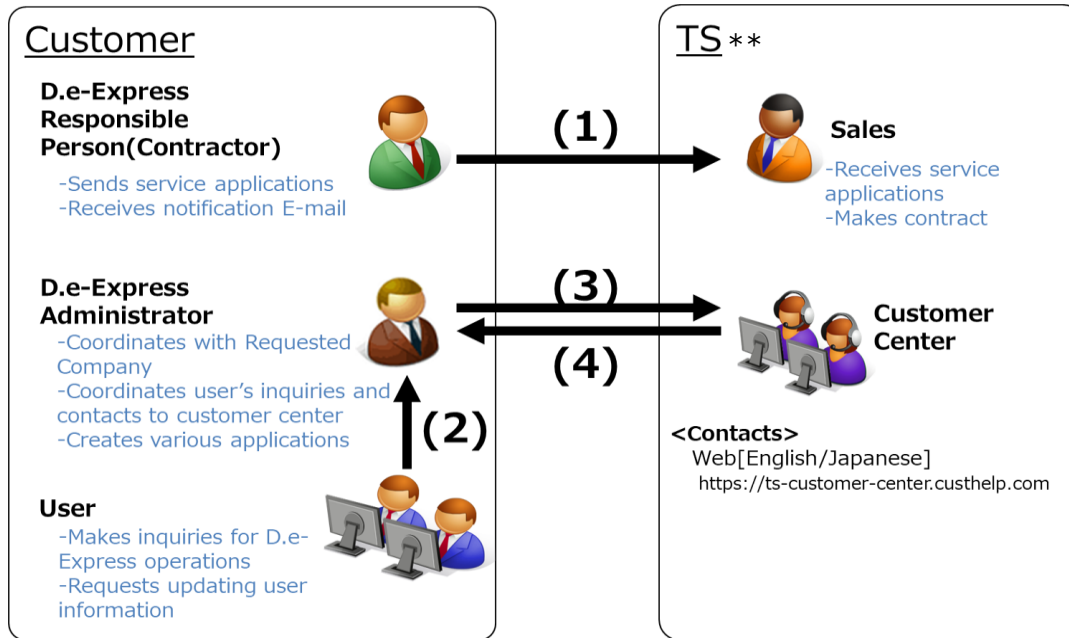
Customer

D.e-Express Responsible Person(Contractor)
-Sends service applications
-Receives notification E-mail

D.e-Express Administrator
-Coordinates with Requested Company
-Coordinates user's inquiries and contacts to customer center
-Creates various applications

User
-Makes inquiries for D.e-Express operations
-Requests updating user information

(1)
(2)
(3)
(4)

TS**

Sales
-Receives service applications
-Makes contract

Customer Center

<Contacts>
Web[English/Japanese]
https://ts-customer-center.custhelp.com